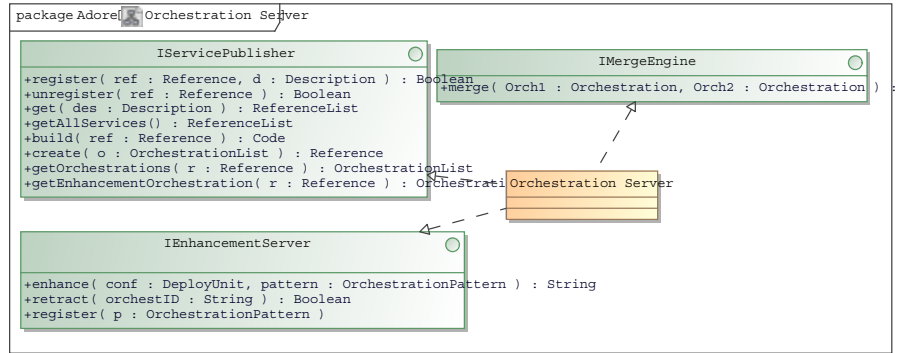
package Adore[ Orchestration Server

IServicePublisher

+register( ref : Reference, d : Description ) : Boolean
+unregister( ref : Reference ) : Boolean
+get( des : Description ) : ReferenceList
+getAllServices() : ReferenceList
+build( ref : Reference ) : Code
+create( o : OrchestrationList ) : Reference
+getOrchestrations( r : Reference ) : OrchestrationList
+getEnhancementOrchestration( r : Reference ) : Orchestrati

IMergeEngine

+merge( Orch1 : Orchestration, Orch2 : Orchestration ) :

Orchestration Server

IEnhancementServer

+enhance( conf : DeployUnit, pattern : OrchestrationPattern ) : String
+retract( orchestID : String ) : Boolean
+register( p : OrchestrationPattern )